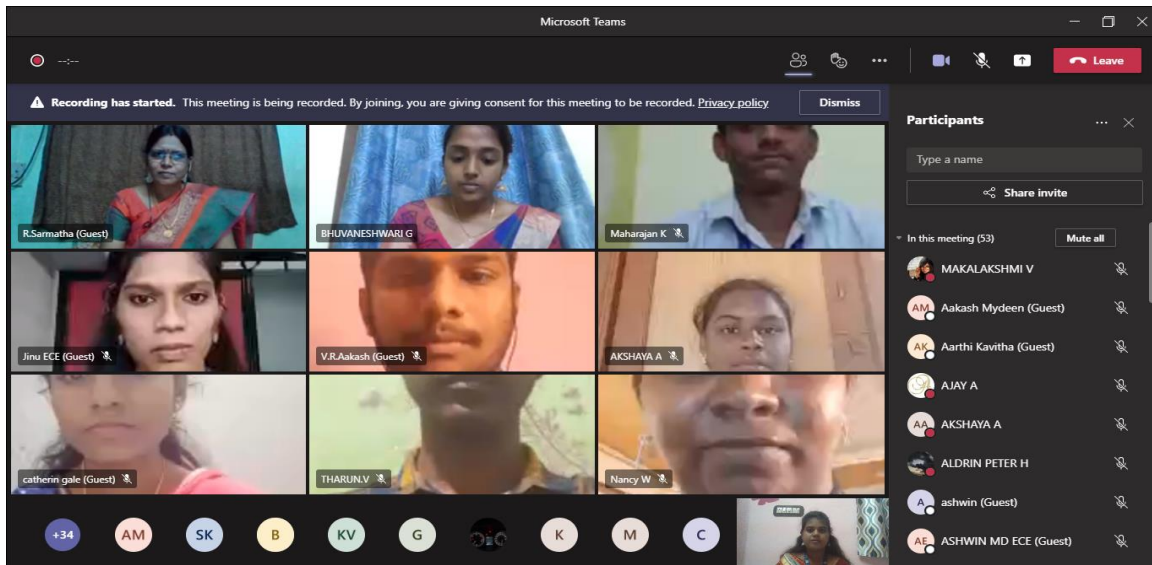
Microsoft Teams

--:--

Leave

Recording has started. This meeting is being recorded. By joining, you are giving consent for this meeting to be recorded. Privacy policy

Dismiss

R.Sarmatha (Guest)

BHUVANESHWARI G

Maharajan K

Jinu ECE (Guest)

V.R.Aakash (Guest)

AKSHAYA A

catherin gale (Guest)

THARUN.V

Nancy W

+34 AM SK B KV G K M C

Participants

Type a name

Share invite

In this meeting (53)

Mute all

MAKALAKSHMI V

AM Aakash Mydeen (Guest)

AK Aarthi Kavitha (Guest)

AJAY A

AA AKSHAYA A

ALDRIN PETER H

A ashwin (Guest)

AE ASHWIN MD ECE (Guest)